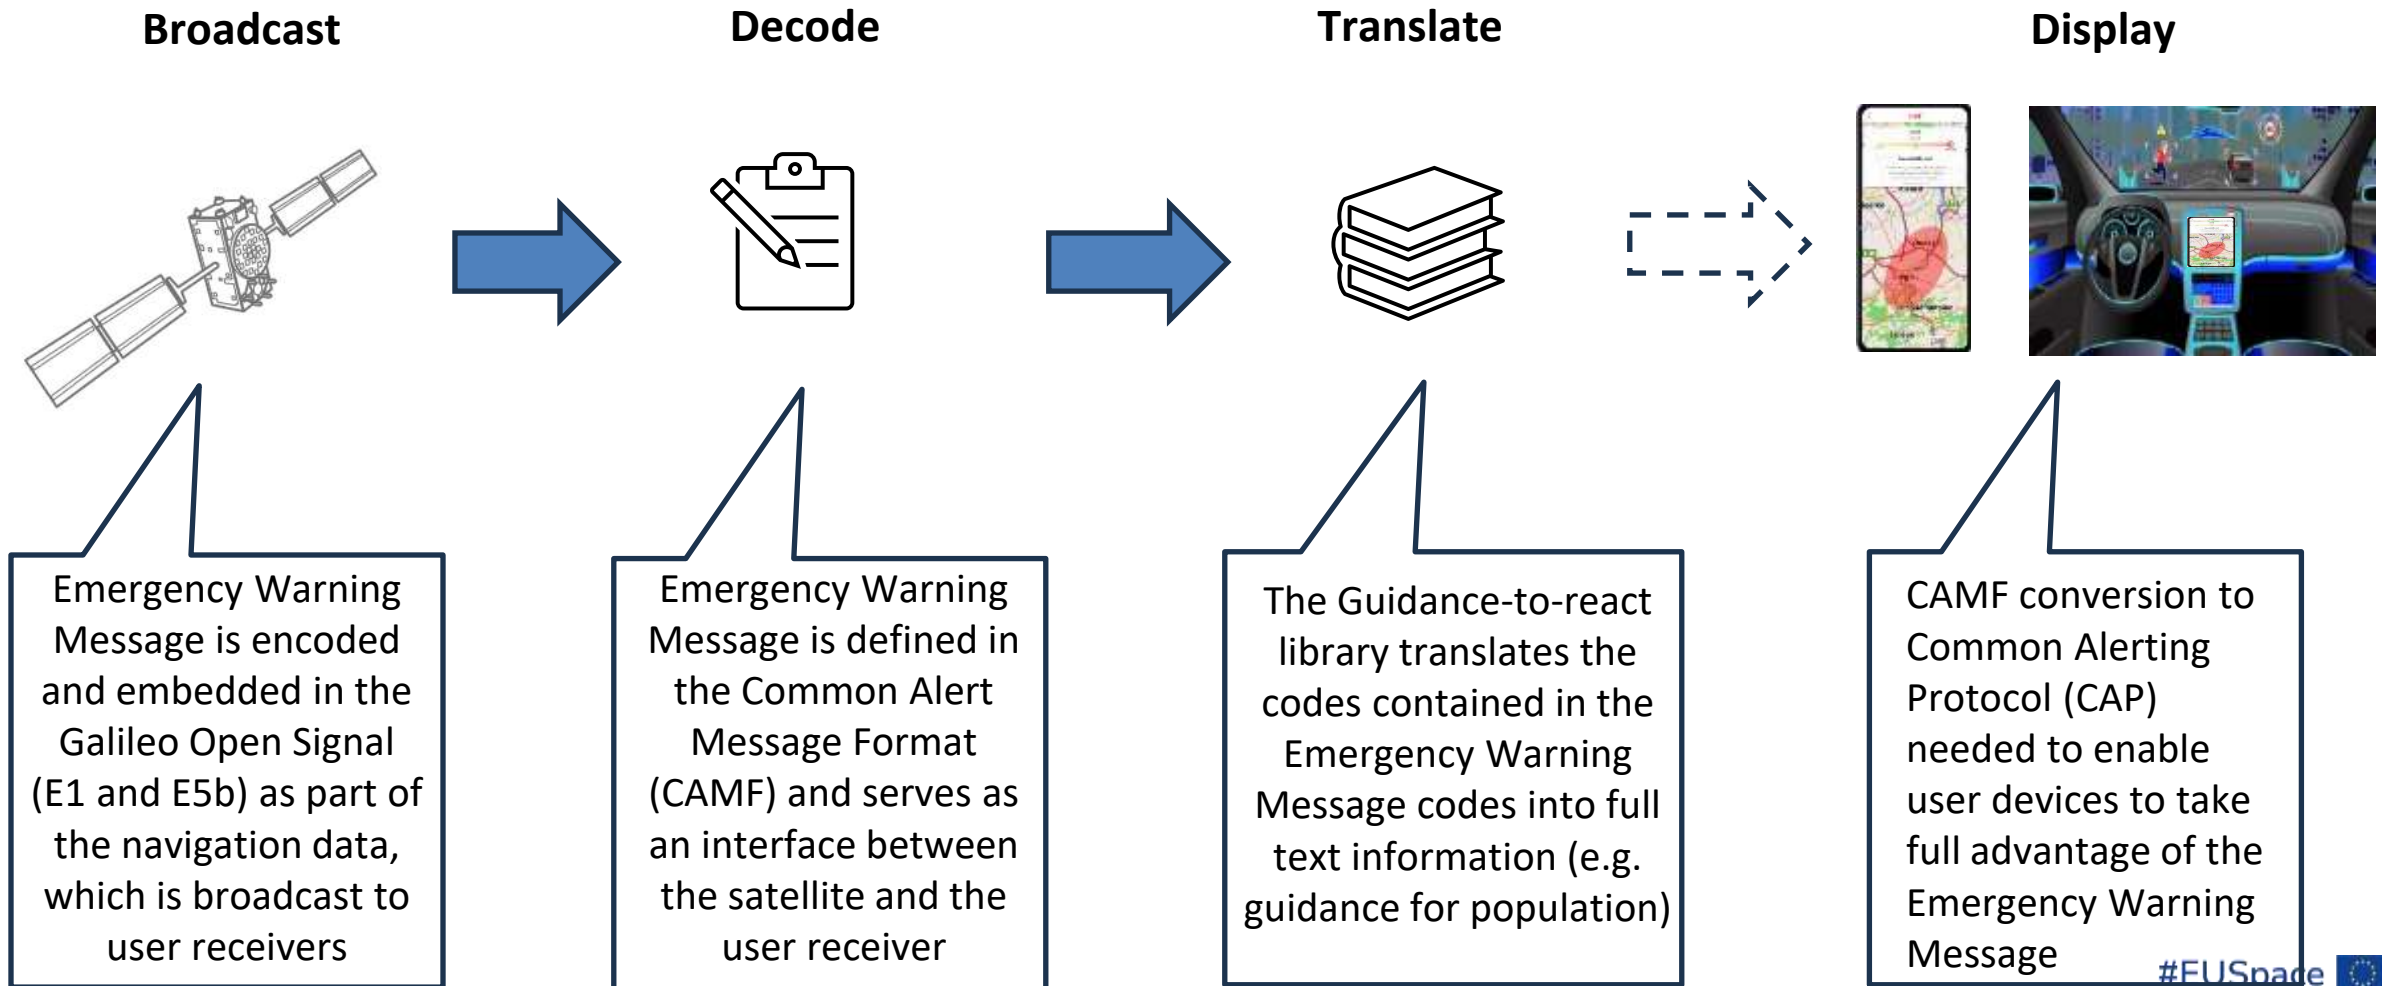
Broadcast

Decode

Translate

Display

Emergency Warning Message is encoded and embedded in the Galileo Open Signal (E1 and E5b) as part of the navigation data, which is broadcast to user receivers

Emergency Warning Message is defined in the Common Alert Message Format (CAMF) and serves as an interface between the satellite and the user receiver

The Guidance-to-react library translates the codes contained in the Emergency Warning Message codes into full text information (e.g. guidance for population)

CAMF conversion to Common Alerting Protocol (CAP) needed to enable user devices to take full advantage of the Emergency Warning Message

#EUSpace